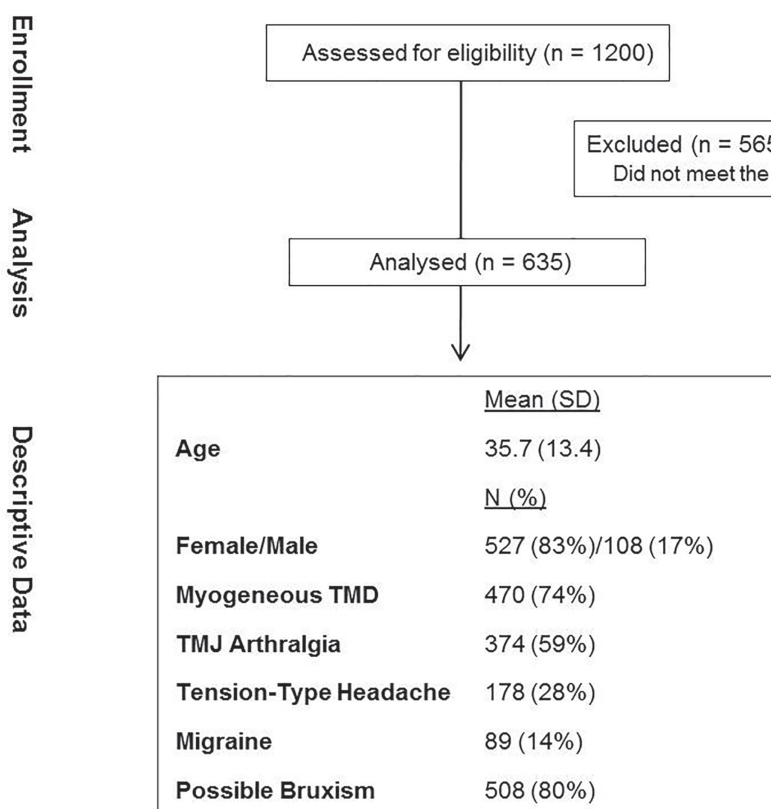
Enrollment

Analysis

Descriptive Data

Assessed for eligibility (n = 1200)

Excluded (n = 56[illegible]
Did not meet the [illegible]

Analysed (n = 635)

| | Mean (SD) |
|---|---|
| Age | 35.7 (13.4) |
| | N (%) |
| Female/Male | 527 (83%)/108 (17%) |
| Myogeneous TMD | 470 (74%) |
| TMJ Arthralgia | 374 (59%) |
| Tension-Type Headache | 178 (28%) |
| Migraine | 89 (14%) |
| Possible Bruxism | 508 (80%) |